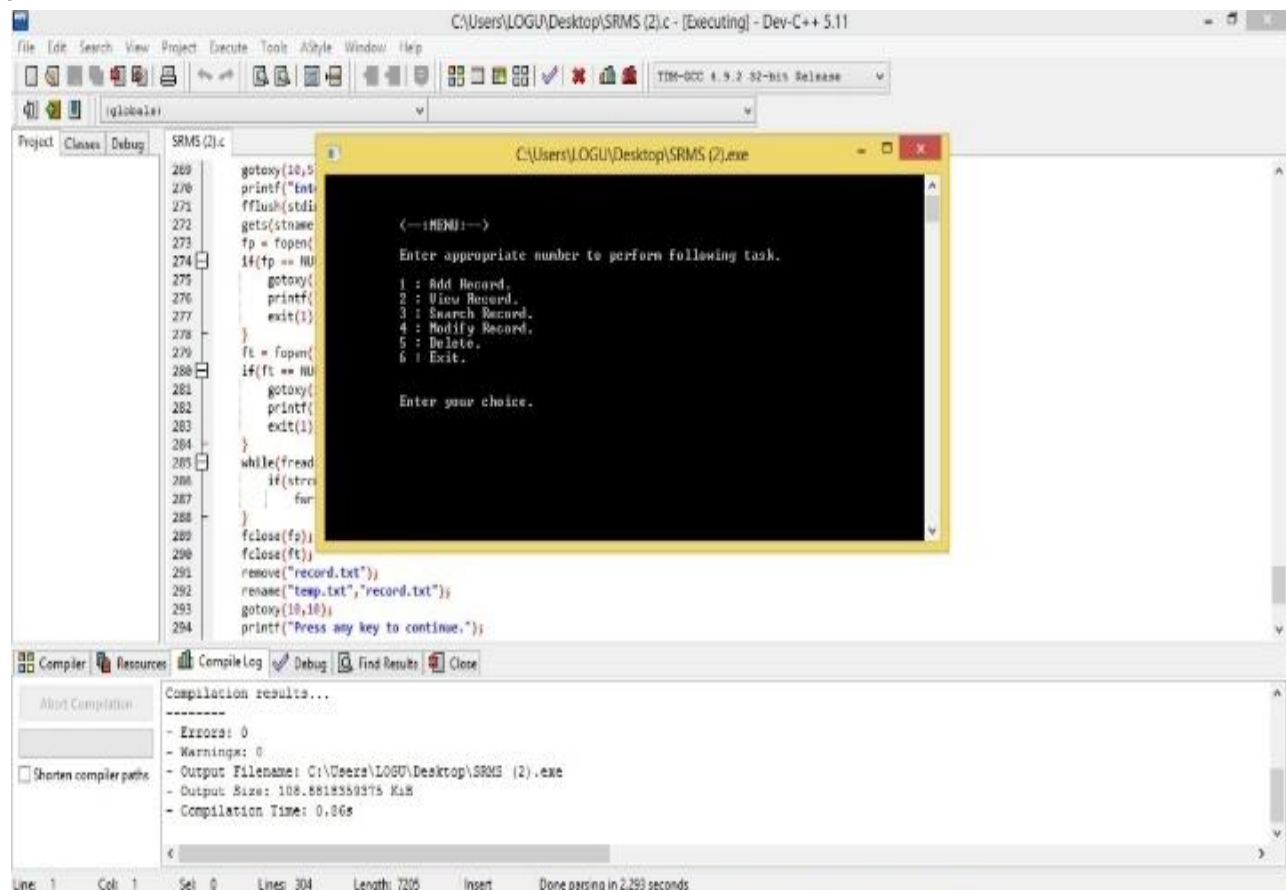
C:\Users\LOGU\Desktop\SRMS (2).c - [Executing] - Dev-C++ 5.11

File Edit Search View Project Execute Tools AStyle Window Help

TDM-GCC 4.9.2 32-bit Release

(globals)

Project Classes Debug

SRMS (2).c

269 gotoxy(10,5
270 printf("Ent
271 fflush(stdi
272 gets(stname
273 fp = fopen(
274 if(fp == NU
275 gotoxy(
276 printf(
277 exit(1)
278 }
279 ft = fopen(
280 if(ft == NU
281 gotoxy(
282 printf(
283 exit(1)
284 }
285 while(fread
286 if(strc
287 fwr
288 }
289 fclose(fp);
290 fclose(ft);
291 remove("record.txt");
292 rename("temp.txt","record.txt");
293 gotoxy(10,10);
294 printf("Press any key to continue.");

C:\Users\LOGU\Desktop\SRMS (2).exe

<--:MENU:-->

Enter appropriate number to perform following task.

1 : Add Record.
2 : View Record.
3 : Search Record.
4 : Modify Record.
5 : Delete.
6 : Exit.

Enter your choice.

Compiler Resources Compile Log Debug Find Results Close

Abort Compilation

Shorten compiler paths

Compilation results...
--------
- Errors: 0
- Warnings: 0
- Output Filename: C:\Users\LOGU\Desktop\SRMS (2).exe
- Output Size: 108.8818359375 KiB
- Compilation Time: 0.86s

Line: 1 Col: 1 Sel: 0 Lines: 304 Length: 7205 Insert Done parsing in 2.293 seconds